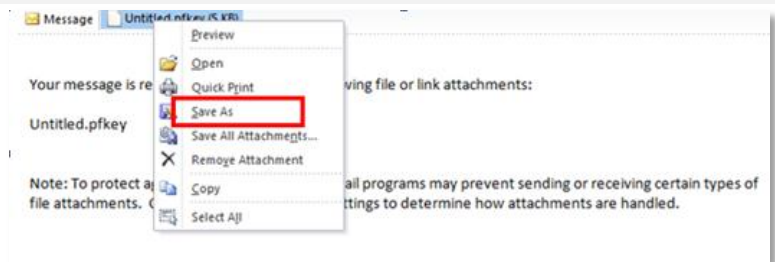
Message Untitled.pfkey (5 KB)

Preview
Open
Quick Print
Save As
Save All Attachments...
Remove Attachment
Copy
Select All

Your message is re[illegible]ving file or link attachments:

Untitled.pfkey

Note: To protect a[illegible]ail programs may prevent sending or receiving certain types of file attachments. C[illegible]ttings to determine how attachments are handled.